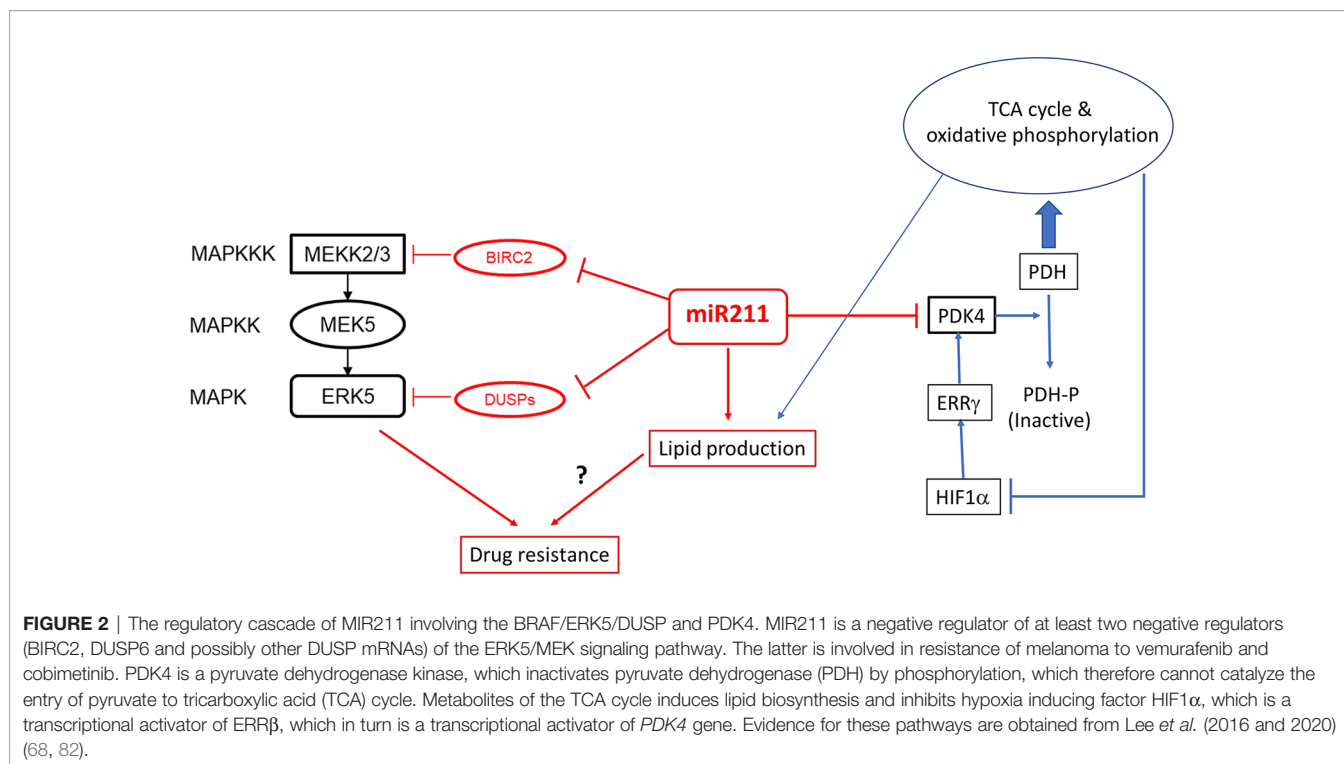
TCA cycle & oxidative phosphorylation

MAPKKK
MEKK2/3
BIRC2

MAPKK
MEK5

MAPK
ERK5
DUSPs

miR211

PDH
PDK4
PDH-P (Inactive)
ERR$\gamma$
HIF1$\alpha$

Lipid production
?
Drug resistance

**FIGURE 2** | The regulatory cascade of MIR211 involving the BRAF/ERK5/DUSP and PDK4. MIR211 is a negative regulator of at least two negative regulators (BIRC2, DUSP6 and possibly other DUSP mRNAs) of the ERK5/MEK signaling pathway. The latter is involved in resistance of melanoma to vemurafenib and cobimetinib. PDK4 is a pyruvate dehydrogenase kinase, which inactivates pyruvate dehydrogenase (PDH) by phosphorylation, which therefore cannot catalyze the entry of pyruvate to tricarboxylic acid (TCA) cycle. Metabolites of the TCA cycle induces lipid biosynthesis and inhibits hypoxia inducing factor HIF1$\alpha$, which is a transcriptional activator of ERR$\beta$, which in turn is a transcriptional activator of *PDK4* gene. Evidence for these pathways are obtained from Lee *et al.* (2016 and 2020) (68, 82).